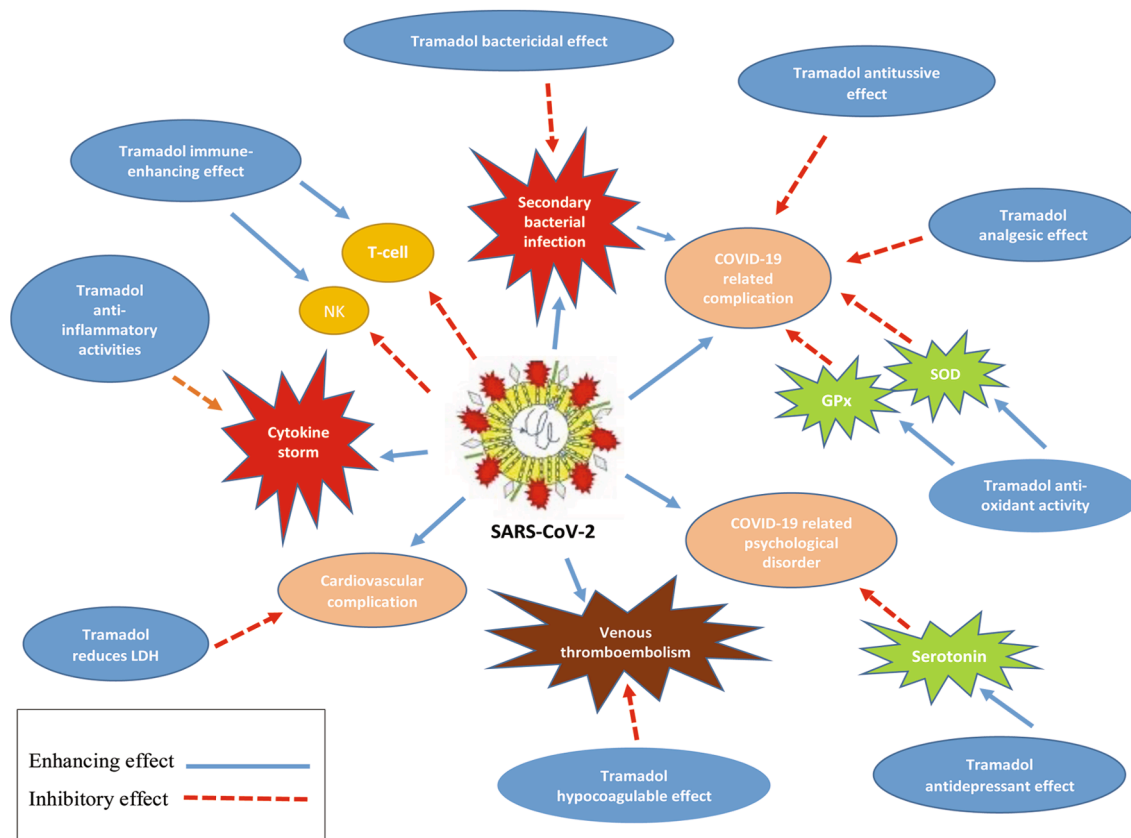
Tramadol bactericidal effect

Tramadol antitussive effect

Tramadol immune-enhancing effect

Secondary bacterial infection

Tramadol analgesic effect

T-cell

COVID-19 related complication

NK

Tramadol anti-inflammatory activities

SOD

GPx

Cytokine storm

Tramadol anti-oxidant activity

SARS-CoV-2

COVID-19 related psychological disorder

Cardiovascular complication

Venous thromboembolism

Tramadol reduces LDH

Serotonin

Enhancing effect

Inhibitory effect

Tramadol hypocoagulable effect

Tramadol antidepressant effect